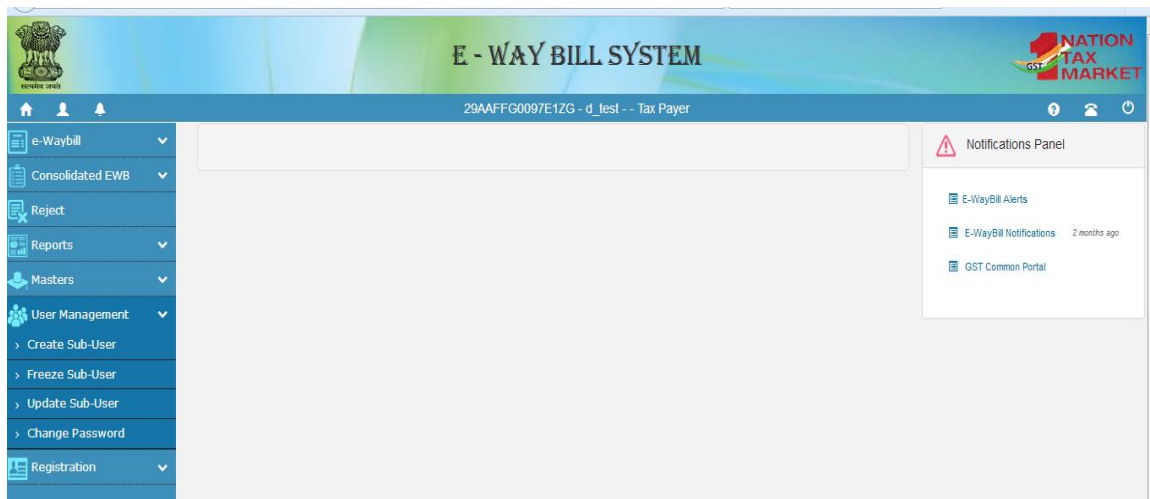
सत्यमेव जयते

E - WAY BILL SYSTEM

1 NATION GST TAX MARKET

29AAFFG0097E1ZG - d_test - - Tax Payer

e-Waybill
Consolidated EWB
Reject
Reports
Masters
User Management
› Create Sub-User
› Freeze Sub-User
› Update Sub-User
› Change Password
Registration

Notifications Panel

E-WayBill Alerts
E-WayBill Notifications 2 months ago
GST Common Portal